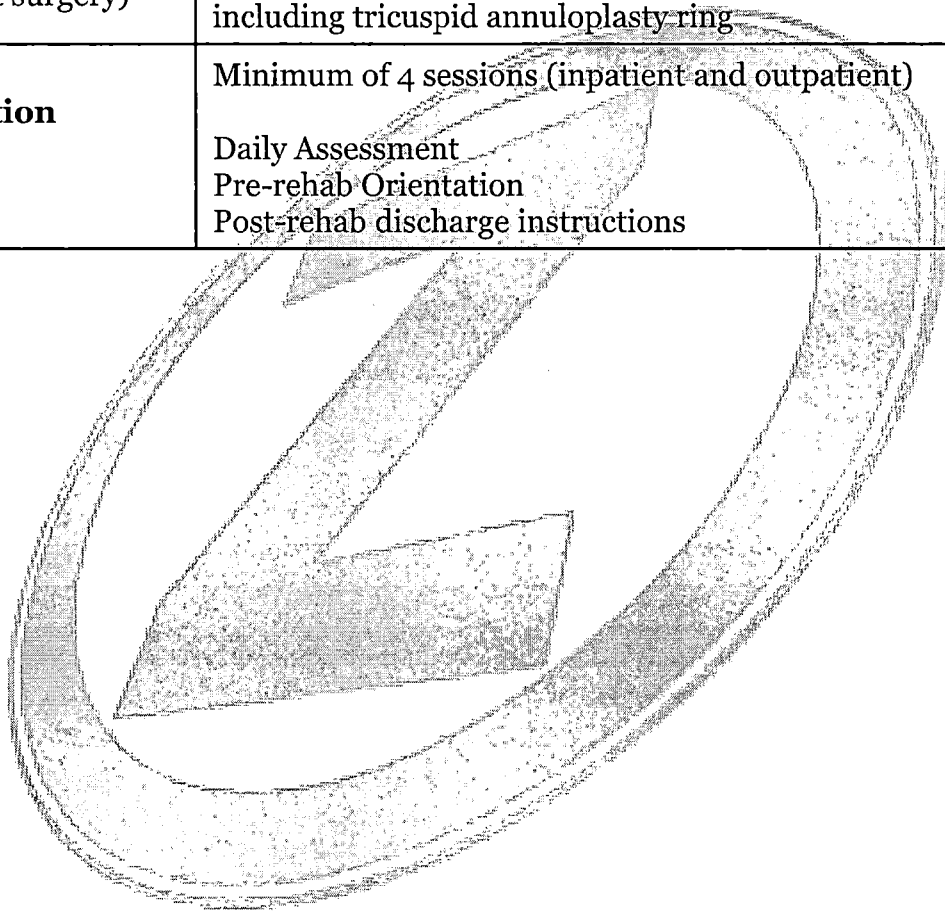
| surgery) | including tricuspid annuloplasty ring |
|---|---|
| tion | Minimum of 4 sessions (inpatient and outpatient)<br><br>Daily Assessment<br>Pre-rehab Orientation<br>Post-rehab discharge instructions |